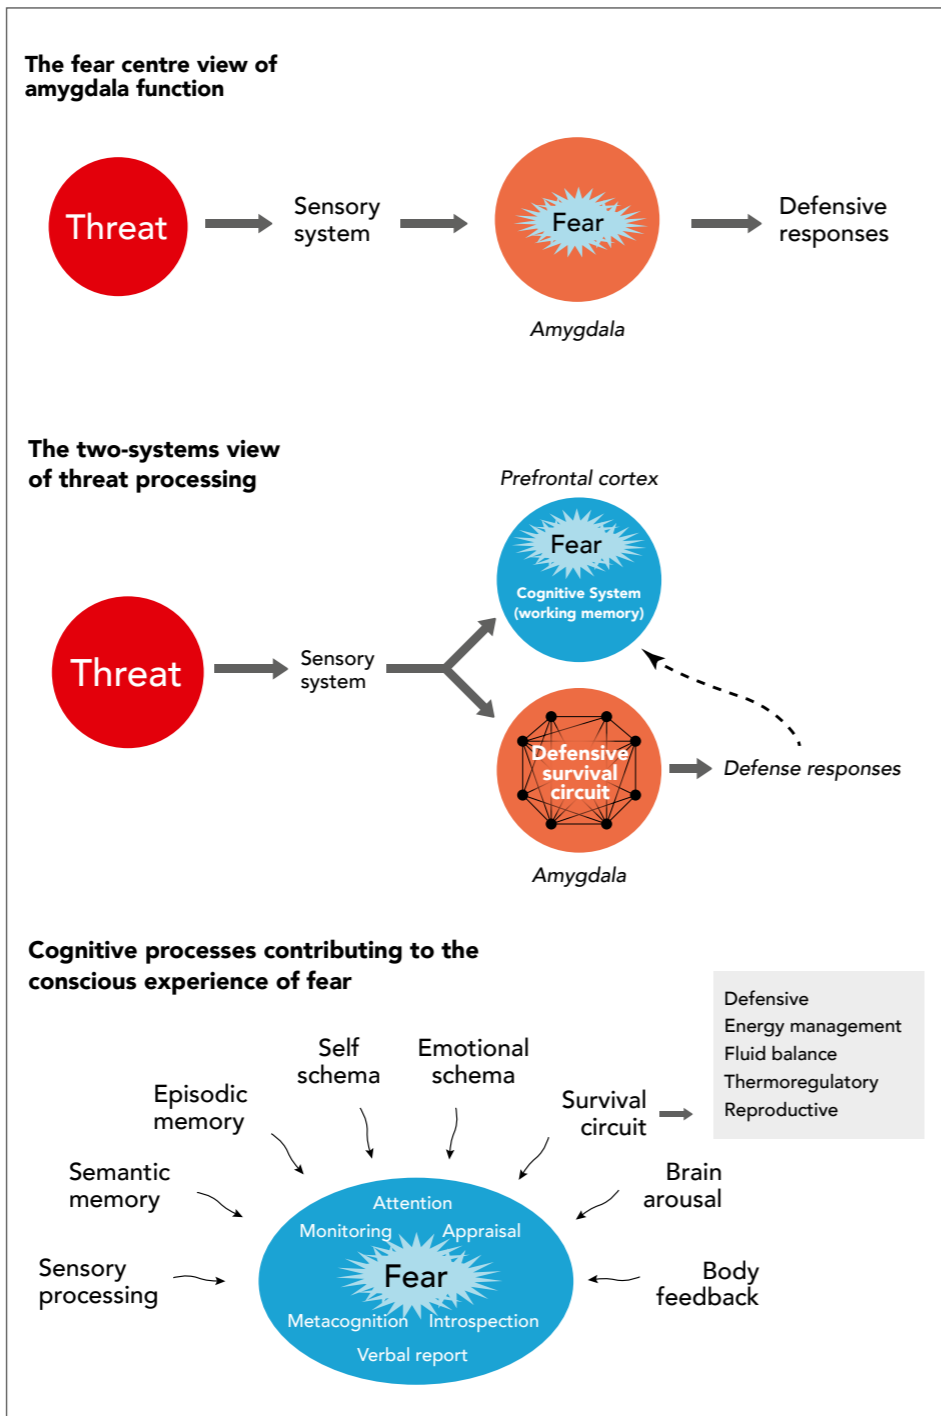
The fear centre view of amygdala function

Threat

Sensory system

Fear

Amygdala

Defensive responses

The two-systems view of threat processing

Prefrontal cortex

Fear

Cognitive System (working memory)

Threat

Sensory system

Defensive survival circuit

Amygdala

Defense responses

Cognitive processes contributing to the conscious experience of fear

Self schema

Emotional schema

Episodic memory

Survival circuit

Defensive
Energy management
Fluid balance
Thermoregulatory
Reproductive

Semantic memory

Brain arousal

Attention

Monitoring

Appraisal

Sensory processing

Fear

Body feedback

Metacognition

Introspection

Verbal report